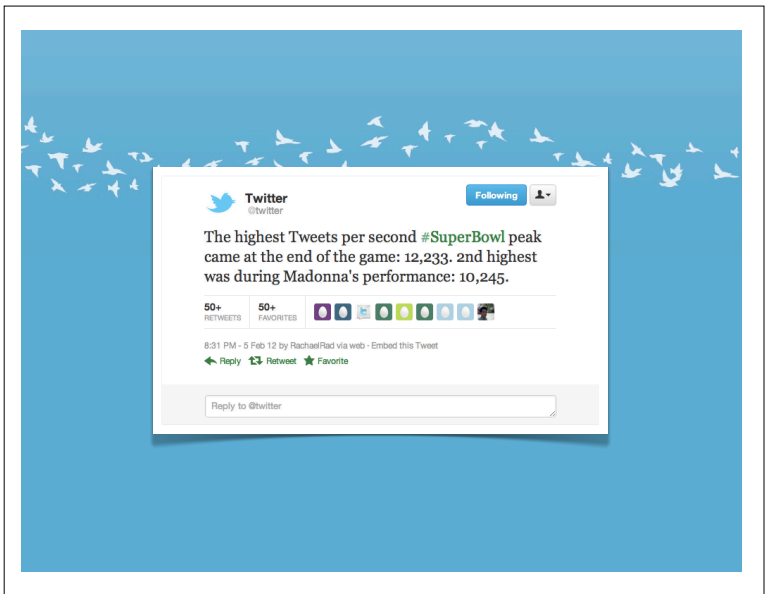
Twitter
@twitter

Following

The highest Tweets per second #SuperBowl peak came at the end of the game: 12,233. 2nd highest was during Madonna's performance: 10,245.

50+
RETWEETS

50+
FAVORITES

8:31 PM - 5 Feb 12 by RachaelRad via web · Embed this Tweet

Reply Retweet Favorite

Reply to @twitter